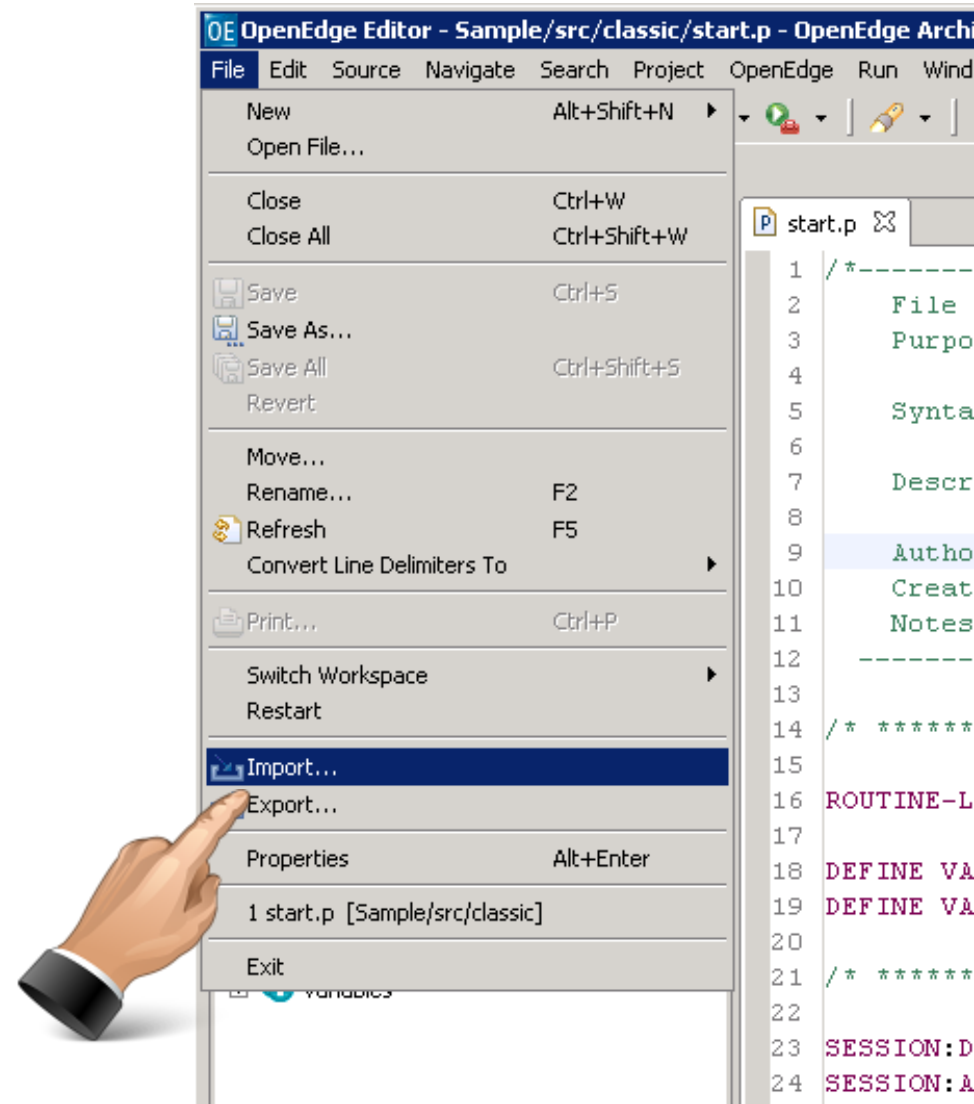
OE OpenEdge Editor - Sample/src/classic/start.p - OpenEdge Archi

File Edit Source Navigate Search Project OpenEdge Run Wind

New Alt+Shift+N
Open File...

Close Ctrl+W
Close All Ctrl+Shift+W

Save Ctrl+S
Save As...
Save All Ctrl+Shift+S
Revert

Move...
Rename... F2
Refresh F5
Convert Line Delimiters To

Print... Ctrl+P

Switch Workspace
Restart

Import...
Export...

Properties Alt+Enter

1 start.p [Sample/src/classic]

Exit

Variables

start.p

1 /*-------
2 File
3 Purpo
4
5 Synta
6
7 Descr
8
9 Autho
10 Creat
11 Notes
12 -------
13
14 /* ******
15
16 ROUTINE-L
17
18 DEFINE VA
19 DEFINE VA
20
21 /* ******
22
23 SESSION:D
24 SESSION:A